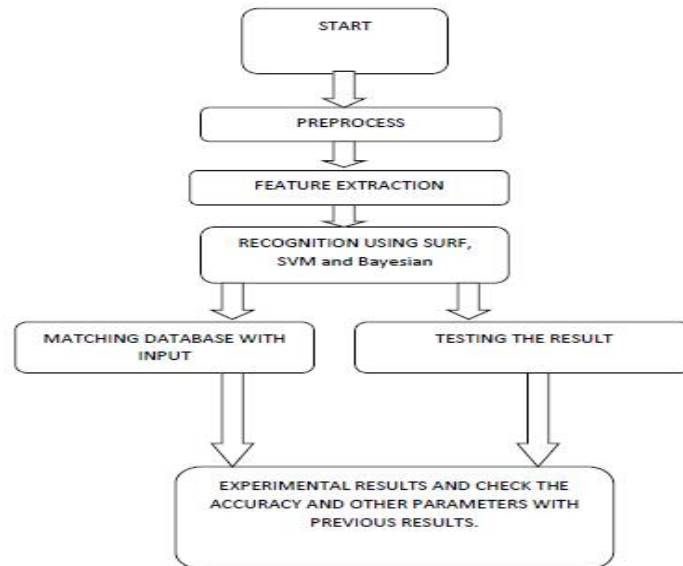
START

PREPROCESS

FEATURE EXTRACTION

RECOGNITION USING SURF, SVM and Bayesian

MATCHING DATABASE WITH INPUT

TESTING THE RESULT

EXPERIMENTAL RESULTS AND CHECK THE ACCURACY AND OTHER PARAMETERS WITH PREVIOUS RESULTS.